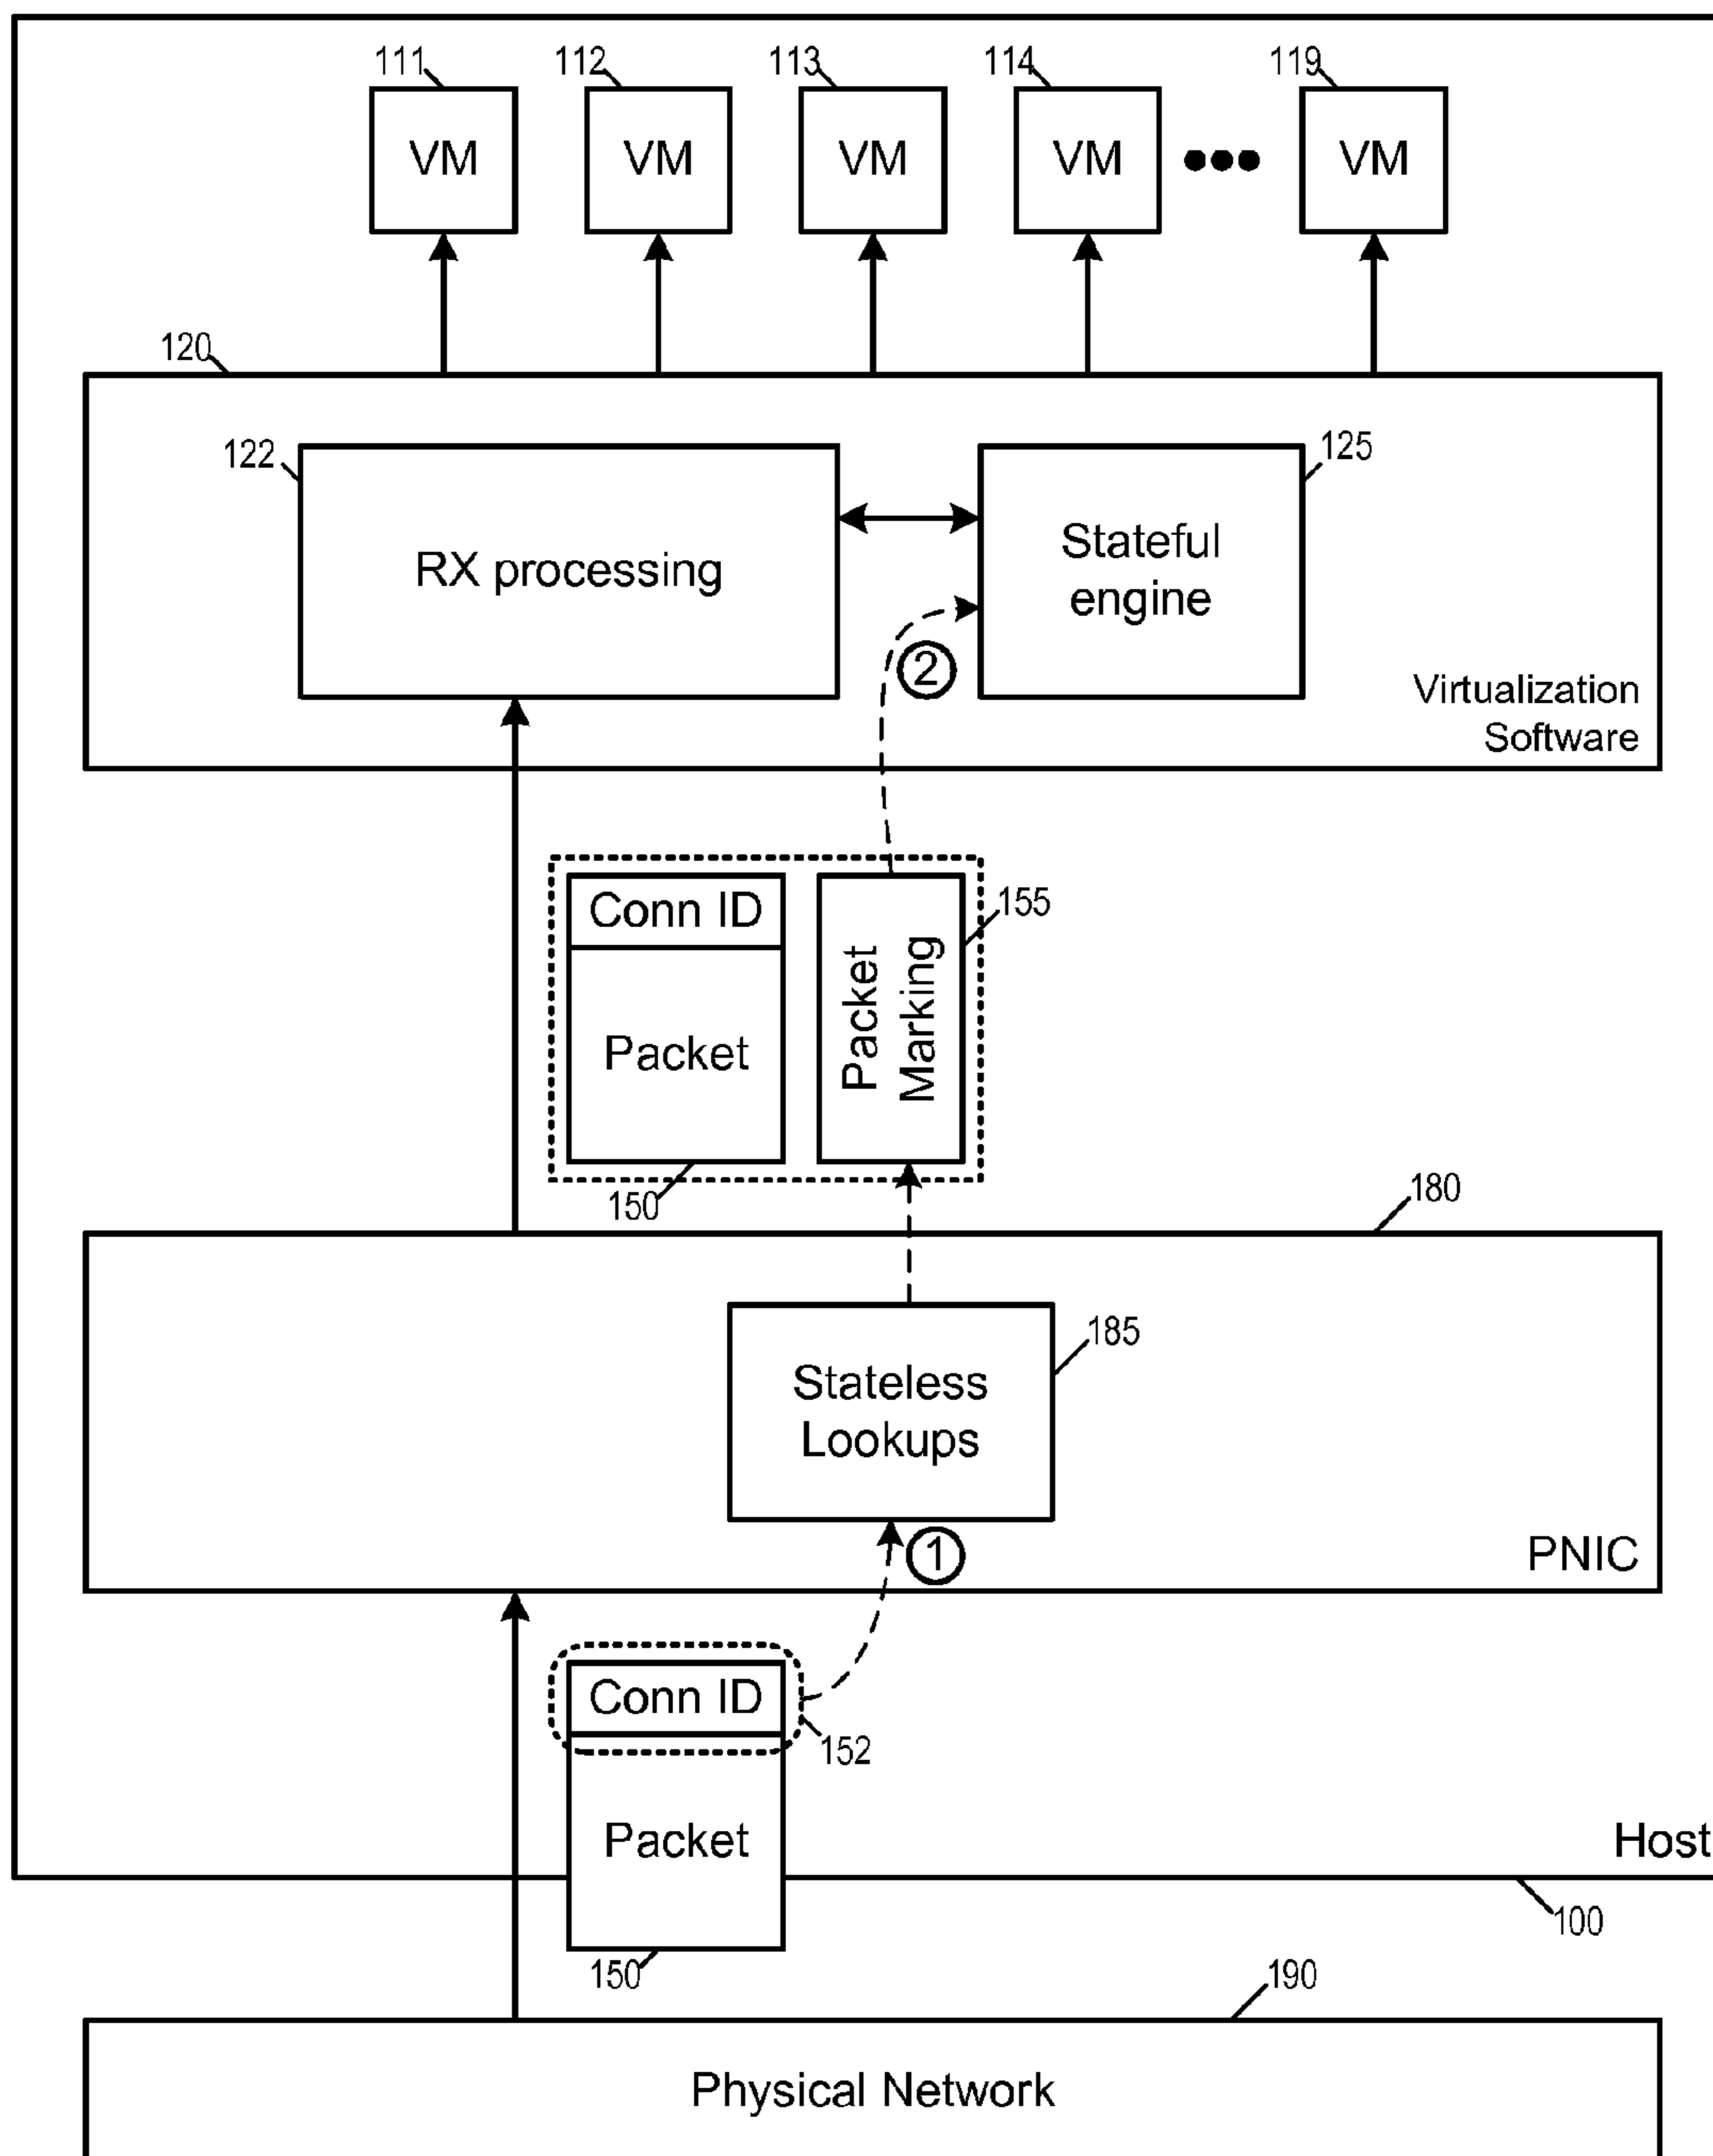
111
VM
112
VM
113
VM
114
VM
119
VM

120
122
RX processing
125
Stateful engine
2
Virtualization Software

Conn ID
Packet
Packet Marking
155
150

180
Stateless Lookups
185
1
PNIC

Conn ID
152
Packet
150
Host
100

190
Physical Network